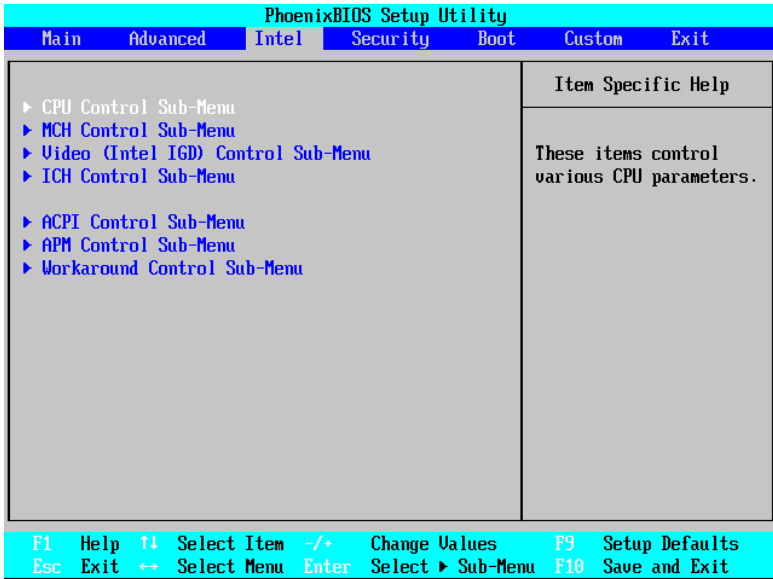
PhoenixBIOS Setup Utility

Main Advanced Intel Security Boot Custom Exit

▶ CPU Control Sub-Menu
▶ MCH Control Sub-Menu
▶ Video (Intel IGD) Control Sub-Menu
▶ ICH Control Sub-Menu

▶ ACPI Control Sub-Menu
▶ APM Control Sub-Menu
▶ Workaround Control Sub-Menu

Item Specific Help

These items control various CPU parameters.

F1 Help ↑↓ Select Item -/+ Change Values F9 Setup Defaults
Esc Exit ↔ Select Menu Enter Select ▶ Sub-Menu F10 Save and Exit